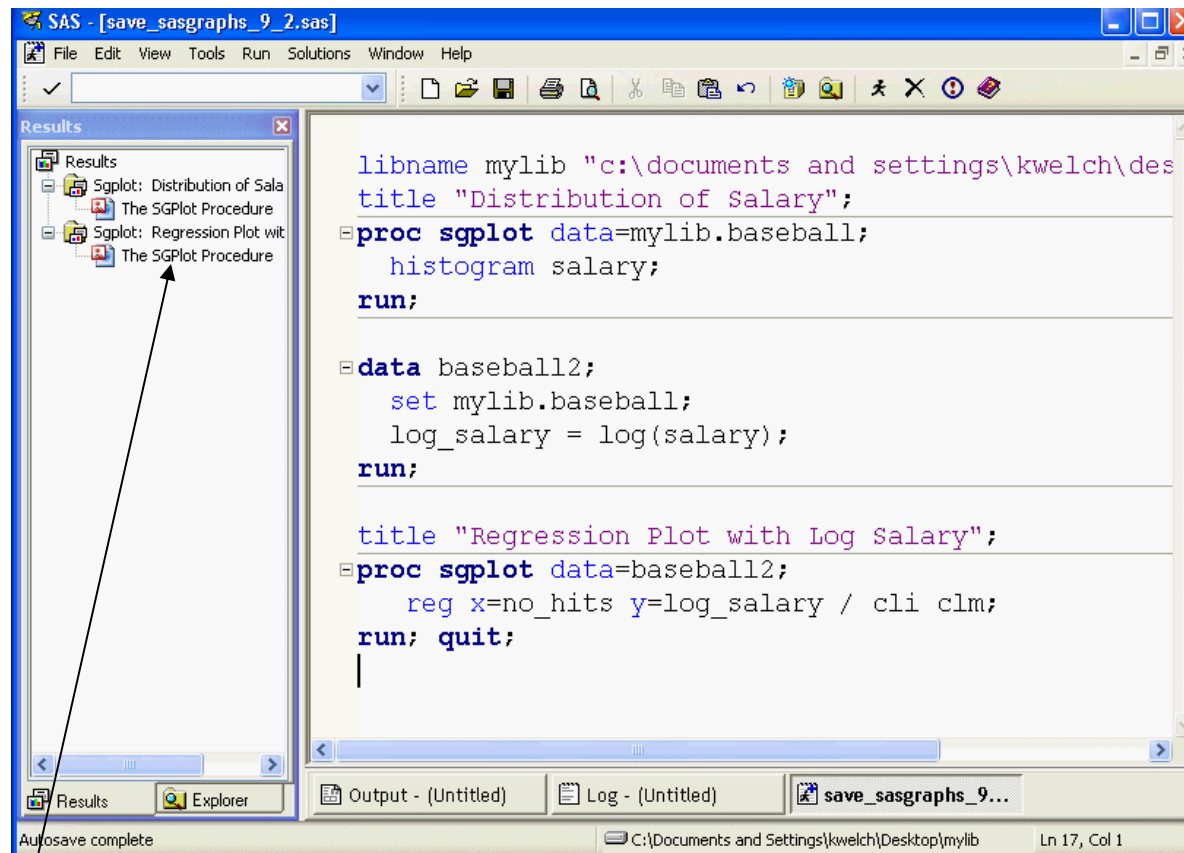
SAS - [save_sasgraphs_9_2.sas]

File Edit View Tools Run Solutions Window Help

Results

Results
Sgplot: Distribution of Sala
The SGPlot Procedure
Sgplot: Regression Plot wit
The SGPlot Procedure

libname mylib "c:\documents and settings\kwelch\des
title "Distribution of Salary";
proc sgplot data=mylib.baseball;
histogram salary;
run;

data baseball2;
set mylib.baseball;
log_salary = log(salary);
run;

title "Regression Plot with Log Salary";
proc sgplot data=baseball2;
reg x=no_hits y=log_salary / cli clm;
run; quit;

Results Explorer

Output - (Untitled) Log - (Untitled) save_sasgraphs_9...

Autosave complete C:\Documents and Settings\kwelch\Desktop\mylib Ln 17, Col 1